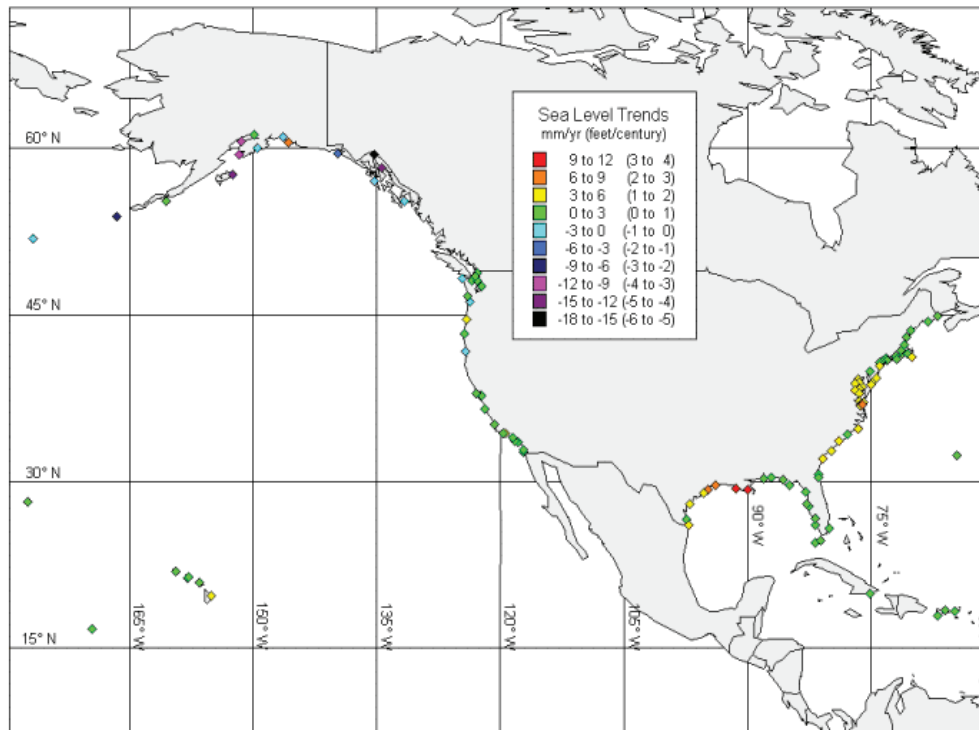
Sea Level Trends
mm/yr (feet/century)

9 to 12 (3 to 4)
6 to 9 (2 to 3)
3 to 6 (1 to 2)
0 to 3 (0 to 1)
-3 to 0 (-1 to 0)
-6 to -3 (-2 to -1)
-9 to -6 (-3 to -2)
-12 to -9 (-4 to -3)
-15 to -12 (-5 to -4)
-18 to -15 (-6 to -5)

60° N
45° N
30° N
15° N

165° W
150° W
135° W
120° W
105° W
90° W
75° W